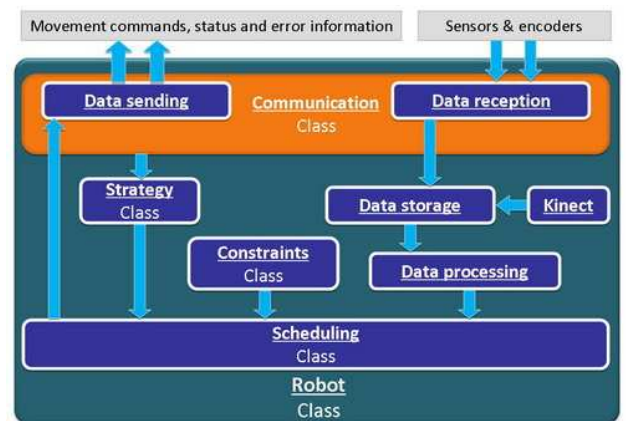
Movement commands, status and error information

Sensors & encoders

Data sending

Communication
Class

Data reception

Strategy
Class

Data storage

Kinect

Constraints
Class

Data processing

Scheduling
Class

Robot
Class